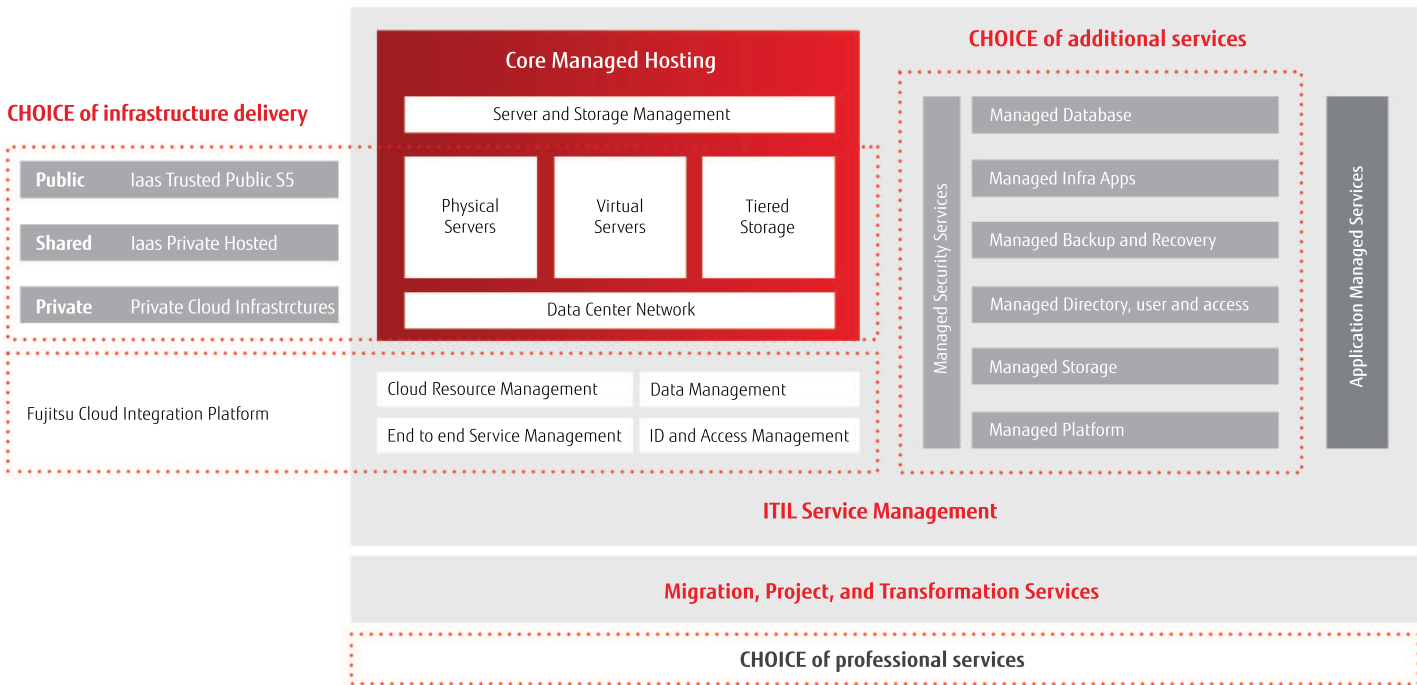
CHOICE of infrastructure delivery

Public Iaas Trusted Public S5

Shared Iaas Private Hosted

Private Private Cloud Infrastrctures

Fujitsu Cloud Integration Platform

Core Managed Hosting

Server and Storage Management

Physical Servers

Virtual Servers

Tiered Storage

Data Center Network

Cloud Resource Management

Data Management

End to end Service Management

ID and Access Management

CHOICE of additional services

Managed Security Services

Managed Database

Managed Infra Apps

Managed Backup and Recovery

Managed Directory, user and access

Managed Storage

Managed Platform

Application Managed Services

ITIL Service Management

Migration, Project, and Transformation Services

CHOICE of professional services